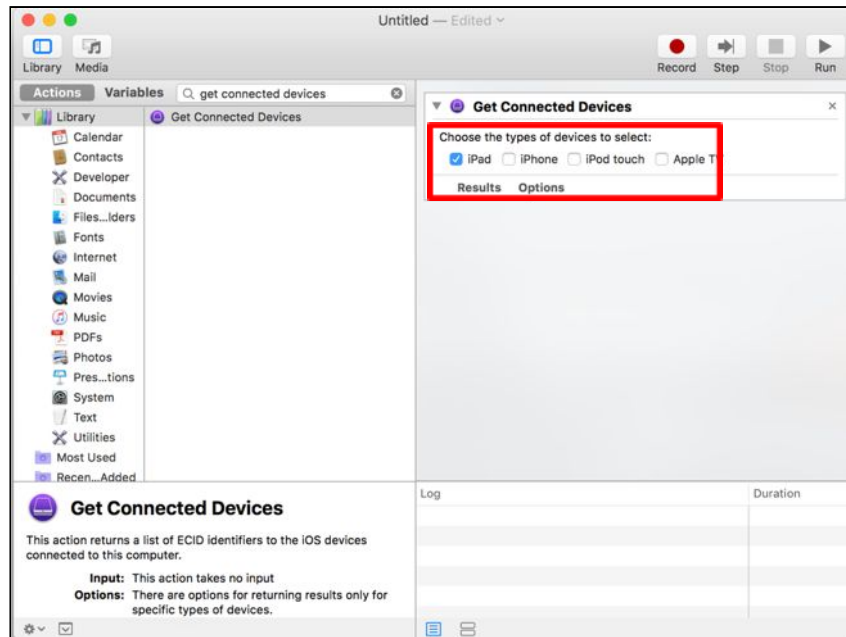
Untitled — Edited

Library Media

Record Step Stop Run

Actions Variables get connected devices

Library
Calendar
Contacts
Developer
Documents
Files...lders
Fonts
Internet
Mail
Movies
Music
PDFs
Photos
Pres...tions
System
Text
Utilities
Most Used
Recen...Added

Get Connected Devices

Get Connected Devices

Choose the types of devices to select:

iPad iPhone iPod touch Apple T

Results Options

Get Connected Devices

This action returns a list of ECID identifiers to the iOS devices connected to this computer.

Input: This action takes no input

Options: There are options for returning results only for specific types of devices.

Log

Duration